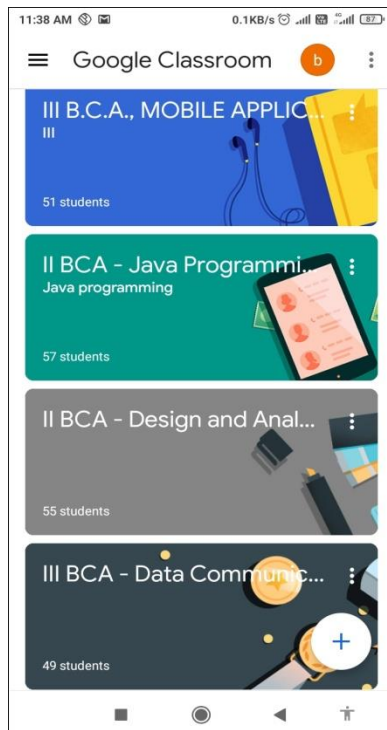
11:38 AM 0.1KB/s 87

Google Classroom b

III B.C.A., MOBILE APPLIC...
III

51 students

II BCA - Java Programmi...
Java programming

57 students

II BCA - Design and Anal...

55 students

III BCA - Data Communic...

49 students

+